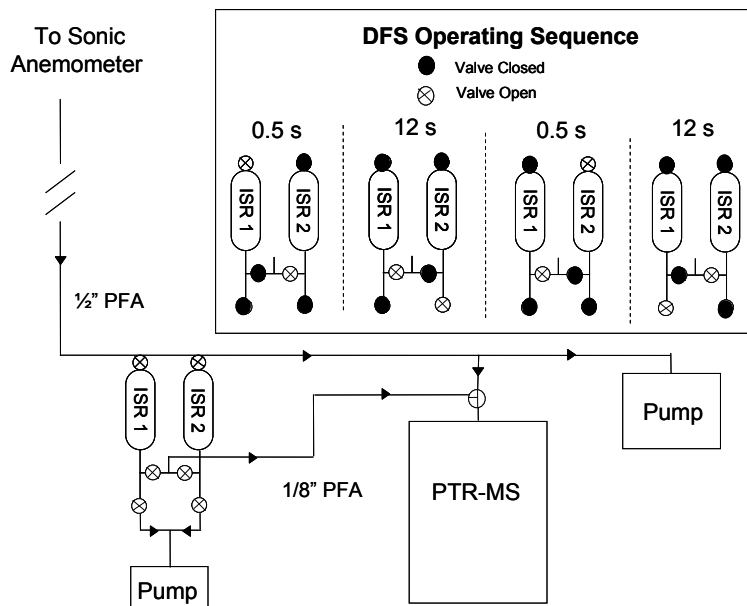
To Sonic Anemometer

DFS Operating Sequence

Valve Closed

Valve Open

0.5 s

12 s

0.5 s

12 s

ISR 1

ISR 2

ISR 1

ISR 2

ISR 1

ISR 2

ISR 1

ISR 2

½" PFA

ISR 1

ISR 2

Pump

1/8" PFA

PTR-MS

Pump